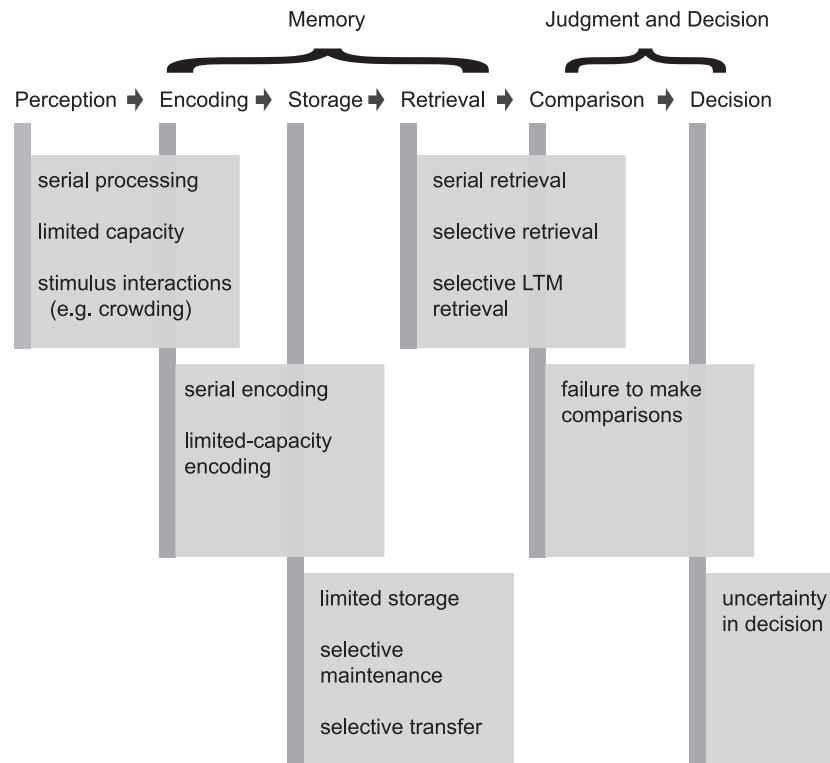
Memory

Judgment and Decision

Perception Encoding Storage Retrieval Comparison Decision

serial processing

limited capacity

stimulus interactions (e.g. crowding)

serial retrieval

selective retrieval

selective LTM retrieval

serial encoding

limited-capacity encoding

failure to make comparisons

limited storage

selective maintenance

selective transfer

uncertainty in decision